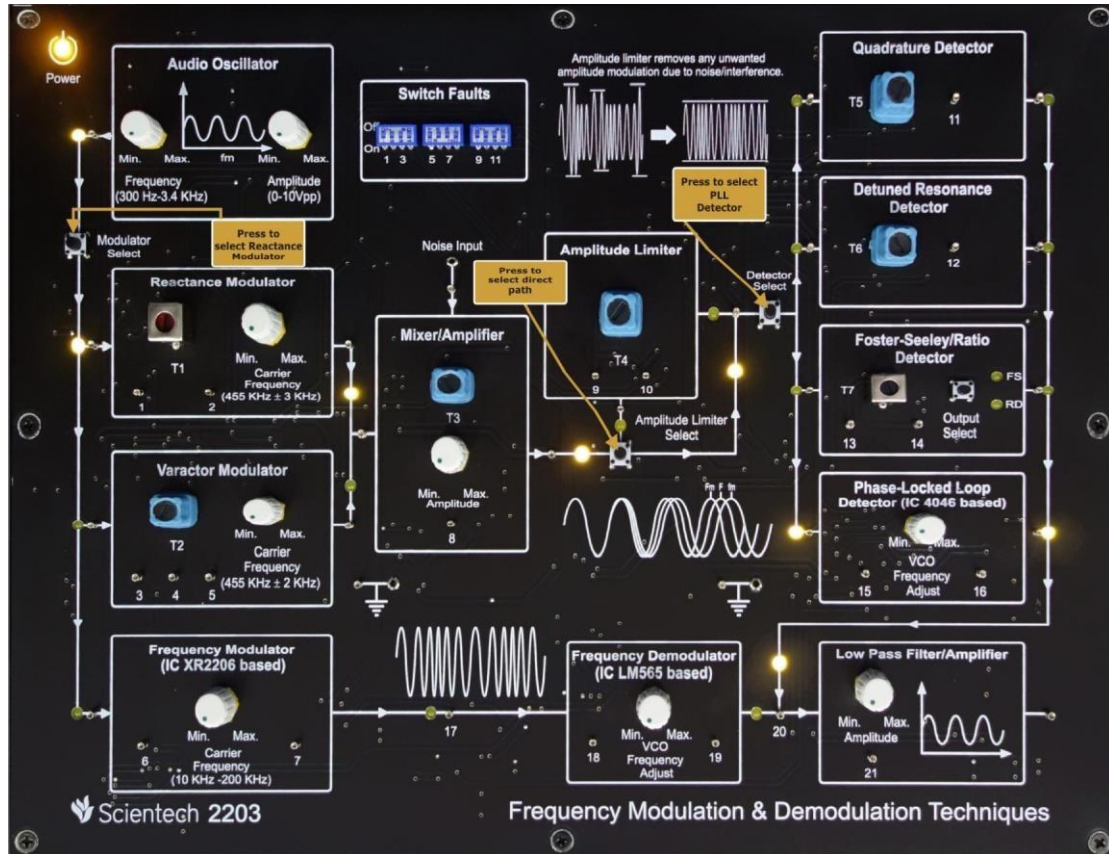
Power

Audio Oscillator

Min. Max. fm Min. Max.

Frequency (300 Hz-3.4 KHz)

Amplitude (0-10Vpp)

Switch Faults

Off On 1 3 5 7 9 11

Amplitude limiter removes any unwanted amplitude modulation due to noise/interference.

Press to select PLL Detector

Quadrature Detector

T5

11

Detuned Resonance Detector

T6

12

Modulator Select

Press to select Reactance Modulator

Noise Input

Amplitude Limiter

Press to select direct path

Detector Select

Reactance Modulator

T1

Min. Max.

Carrier Frequency (455 KHz ± 3 KHz)

1 2

Mixer/Amplifier

T4

9 10

Foster-Seeley/Ratio Detector

T7

Output Select

FS

RD

13 14

T3

Amplitude Limiter Select

Varactor Modulator

T2

Min. Max.

Carrier Frequency (455 KHz ± 2 KHz)

3 4 5

Min. Max. Amplitude

8

Fm F fm

Phase-Locked Loop Detector (IC 4046 based)

Min. Max.

VCO Frequency Adjust

15 16

Frequency Modulator (IC XR2206 based)

Min. Max.

Carrier Frequency (10 KHz -200 KHz)

6 7

17

Frequency Demodulator (IC LM565 based)

Min. Max.

VCO Frequency Adjust

18 19

20

Low Pass Filter/Amplifier

Min. Max. Amplitude

21

Scientech 2203

Frequency Modulation & Demodulation Techniques